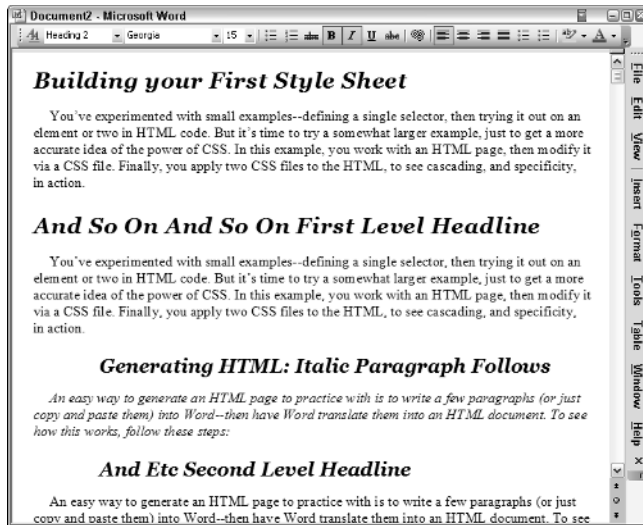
Document2 - Microsoft Word

Heading 2 Georgia 15 B I U

File Edit View Insert Format Tools Table Window Help

Building your First Style Sheet

You've experimented with small examples--defining a single selector, then trying it out on an element or two in HTML code. But it's time to try a somewhat larger example, just to get a more accurate idea of the power of CSS. In this example, you work with an HTML page, then modify it via a CSS file. Finally, you apply two CSS files to the HTML, to see cascading, and specificity, in action.

And So On And So On First Level Headline

You've experimented with small examples--defining a single selector, then trying it out on an element or two in HTML code. But it's time to try a somewhat larger example, just to get a more accurate idea of the power of CSS. In this example, you work with an HTML page, then modify it via a CSS file. Finally, you apply two CSS files to the HTML, to see cascading, and specificity, in action.

Generating HTML: Italic Paragraph Follows

An easy way to generate an HTML page to practice with is to write a few paragraphs (or just copy and paste them) into Word--then have Word translate them into an HTML document. To see how this works, follow these steps:

And Etc Second Level Headline

An easy way to generate an HTML page to practice with is to write a few paragraphs (or just copy and paste them) into Word--then have Word translate them into an HTML document. To see